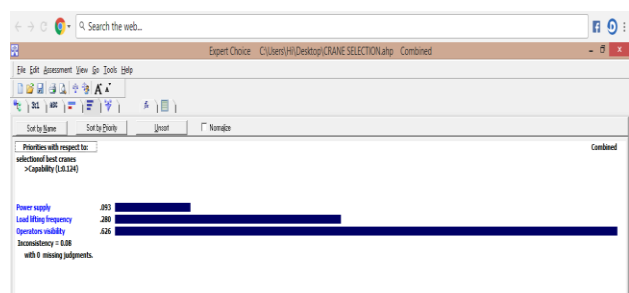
Search the web...

Expert Choice C:\Users\HI\Desktop\CRANE SELECTION.ahp Combined

File Edit Assessment View Go Tools Help

Sort by Name Sort by Priority Unsort Normalize

Priorities with respect to:
selectionof best cranes
>Capability (L:0.124)

Combined

Power supply .093
Load lifting frequency .280
Operators visibility .626
Inconsistency = 0.08
with 0 missing judgments.